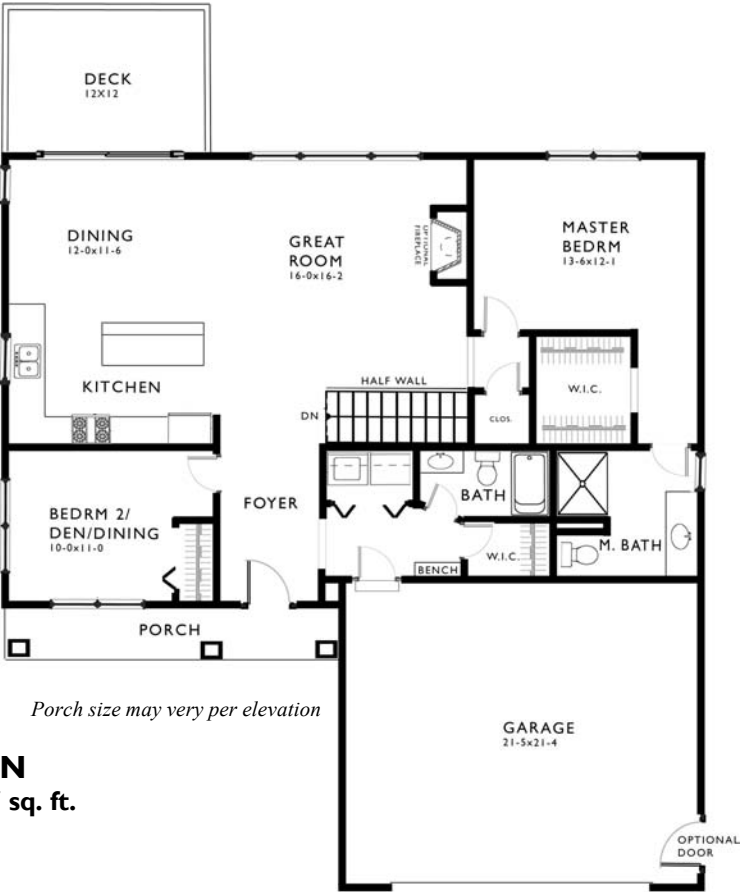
DECK
12X12

DINING
12-0x11-6

GREAT ROOM
16-0x16-2

OPTIONAL FIREPLACE

MASTER BEDRM
13-6x12-1

KITCHEN

HALF WALL

DN

CLOS.

W.I.C.

BATH

FOYER

BEDRM 2/ DEN/DINING
10-0x11-0

W.I.C.

M. BATH

BENCH

PORCH

Porch size may very per elevation

GARAGE
21-5x21-4

N
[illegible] sq. ft.

OPTIONAL DOOR